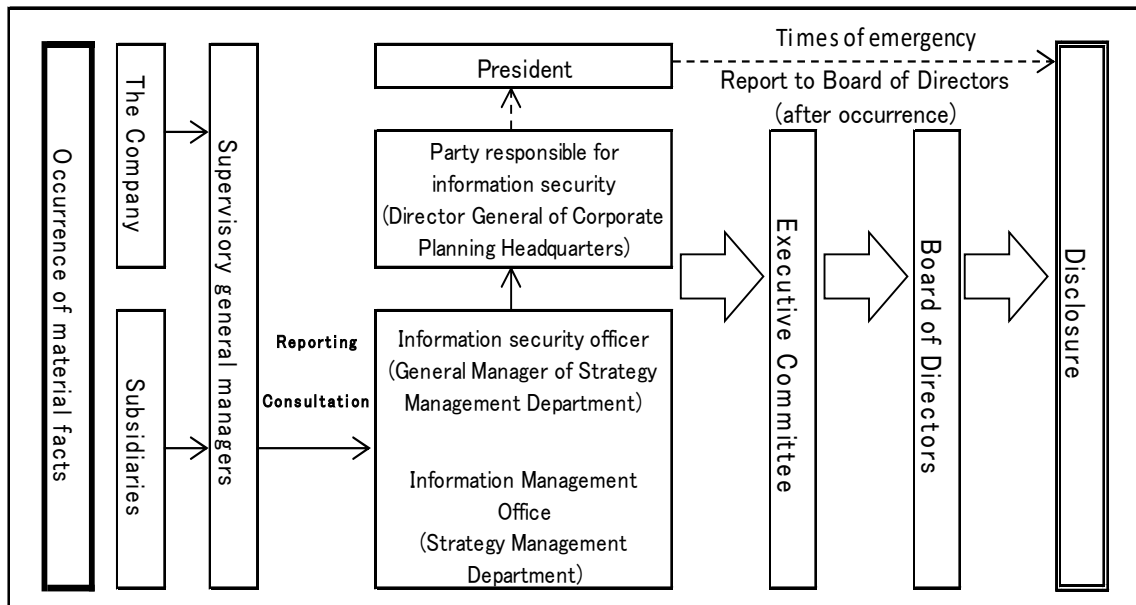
Occurrence of material facts

The Company

Subsidiaries

Supervisory general managers

Reporting

Consultation

President

Times of emergency

Report to Board of Directors (after occurrence)

Party responsible for information security (Director General of Corporate Planning Headquarters)

Information security officer (General Manager of Strategy Management Department)

Information Management Office (Strategy Management Department)

Executive Committee

Board of Directors

Disclosure